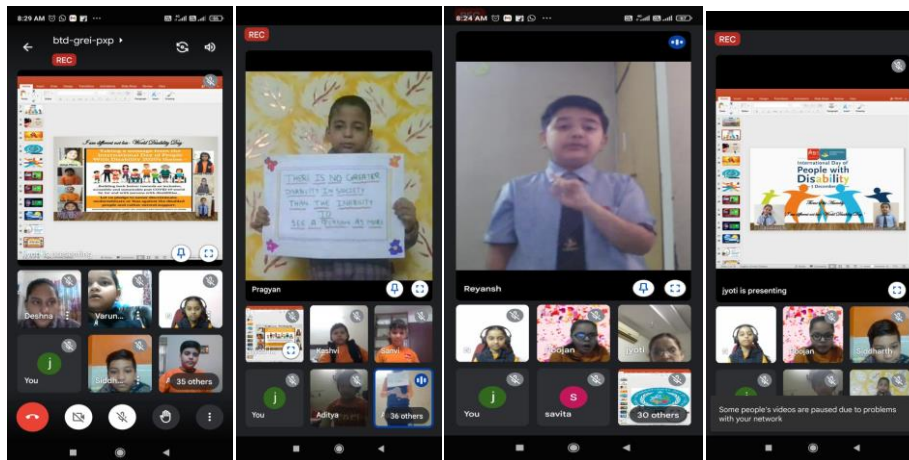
8:29 AM

btd-grei-pxp

REC

I am different not less : World Disability Day

Deshna

Varun

j

You

Siddh

35 others

REC

THERE IS NO GREATER DISABILITY IN SOCIETY THAN THE INABILITY TO SEE A PERSON AS MORE

Pragyan

Kashvi

Sanvi

j

You

Aditya

36 others

8:24 AM

Reyansh

j

You

S

savita

Jyoti

Bojan

30 others

REC

International Day of People with Disability

3 December

jyoti is presenting

Bojan

Siddharth

Some people's videos are paused due to problems with your network